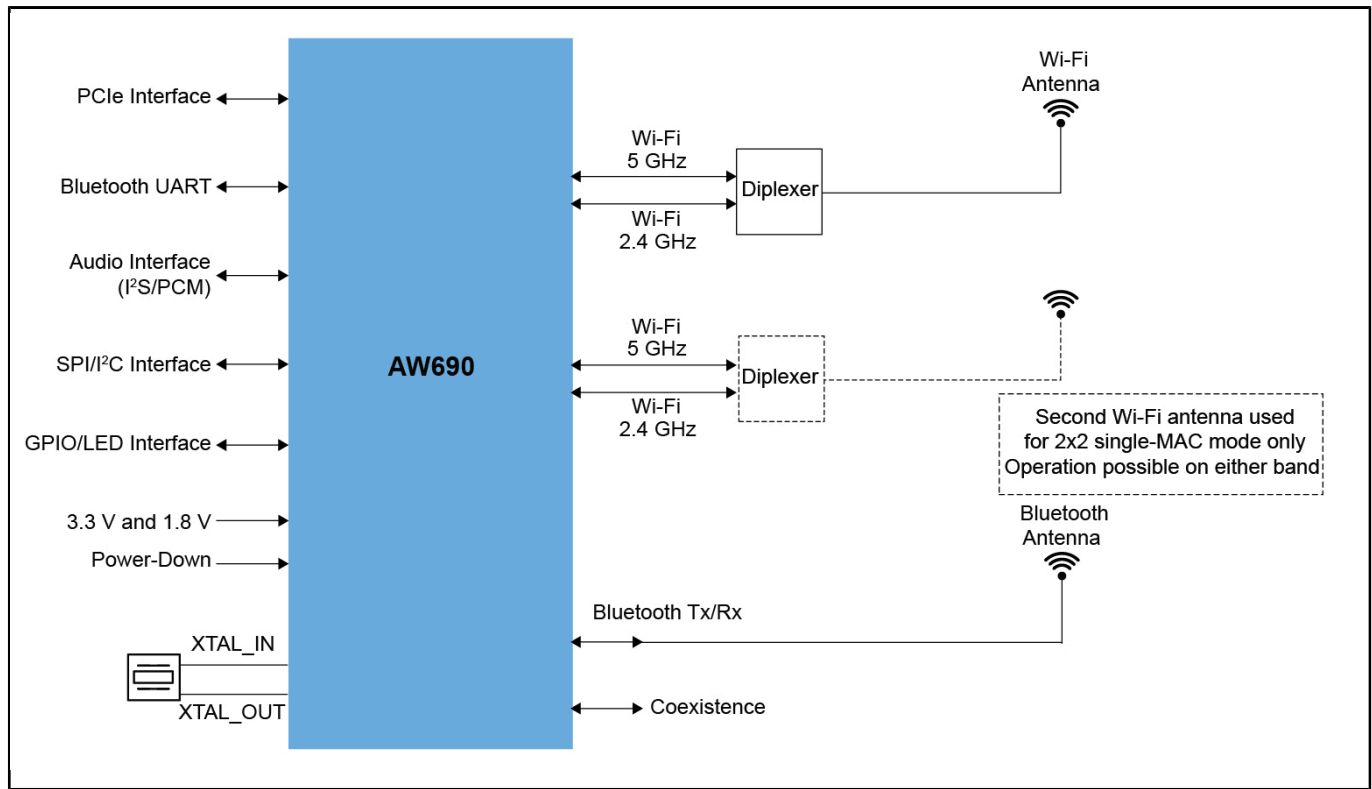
PCIe Interface

Bluetooth UART

Audio Interface
($I^2S$/PCM)

SPI/$I^2C$ Interface

GPIO/LED Interface

3.3 V and 1.8 V

Power-Down

XTAL_IN

XTAL_OUT

AW690

Wi-Fi
5 GHz

Wi-Fi
2.4 GHz

Diplexer

Wi-Fi
Antenna

Wi-Fi
5 GHz

Wi-Fi
2.4 GHz

Diplexer

Second Wi-Fi antenna used for 2x2 single-MAC mode only
Operation possible on either band

Bluetooth
Antenna

Bluetooth Tx/Rx

Coexistence